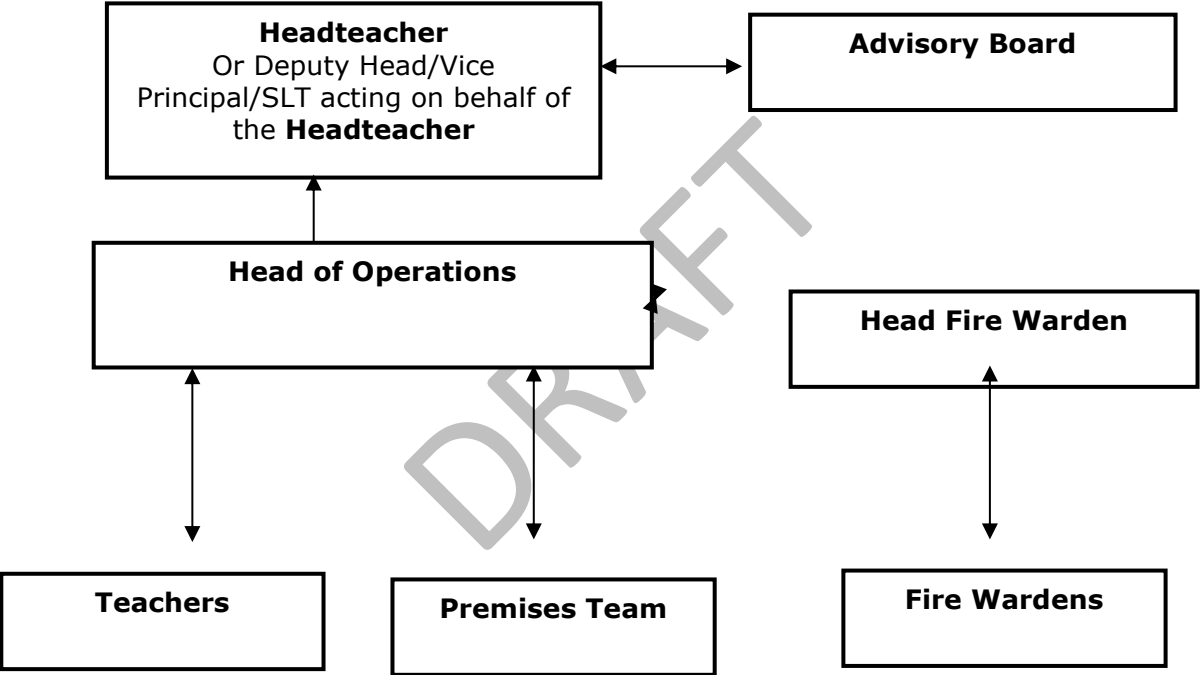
**Headteacher**
Or Deputy Head/Vice Principal/SLT acting on behalf of the **Headteacher**

**Advisory Board**

**Head of Operations**

**Head Fire Warden**

**Teachers**

**Premises Team**

**Fire Wardens**

DRAFT